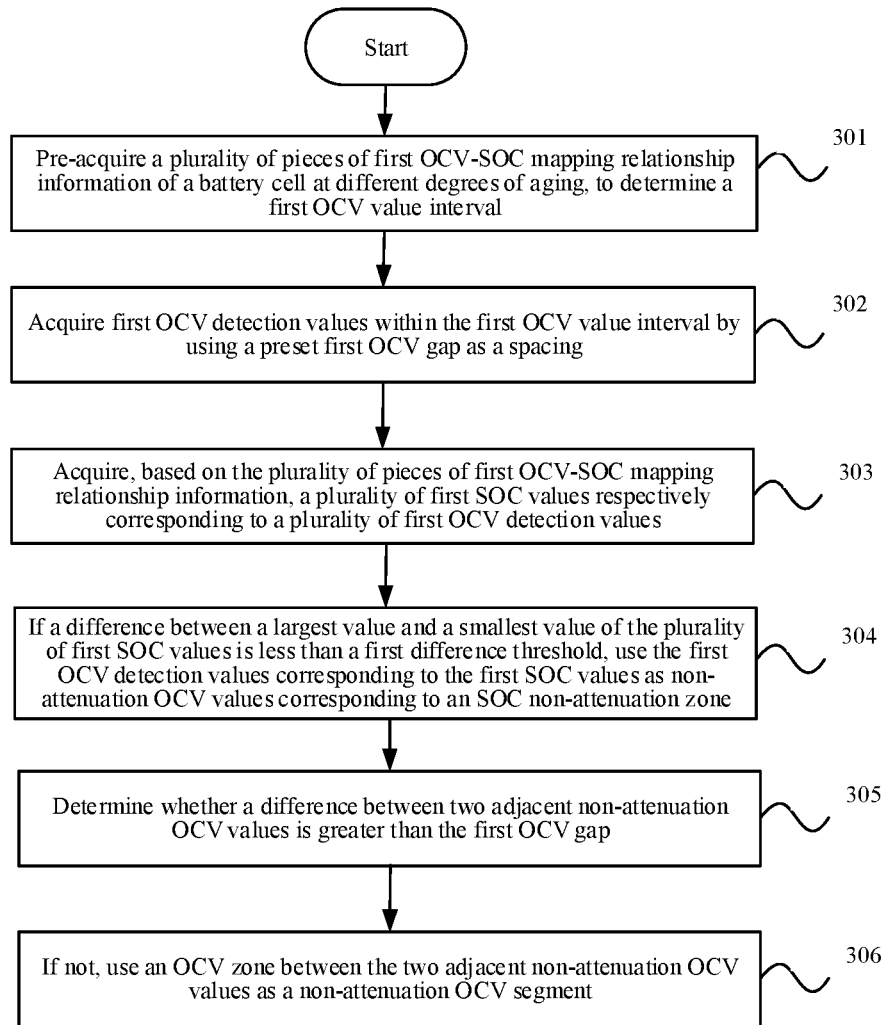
Start

Pre-acquire a plurality of pieces of first OCV-SOC mapping relationship information of a battery cell at different degrees of aging, to determine a first OCV value interval

301

Acquire first OCV detection values within the first OCV value interval by using a preset first OCV gap as a spacing

302

Acquire, based on the plurality of pieces of first OCV-SOC mapping relationship information, a plurality of first SOC values respectively corresponding to a plurality of first OCV detection values

303

If a difference between a largest value and a smallest value of the plurality of first SOC values is less than a first difference threshold, use the first OCV detection values corresponding to the first SOC values as non-attenuation OCV values corresponding to an SOC non-attenuation zone

304

Determine whether a difference between two adjacent non-attenuation OCV values is greater than the first OCV gap

305

If not, use an OCV zone between the two adjacent non-attenuation OCV values as a non-attenuation OCV segment

306